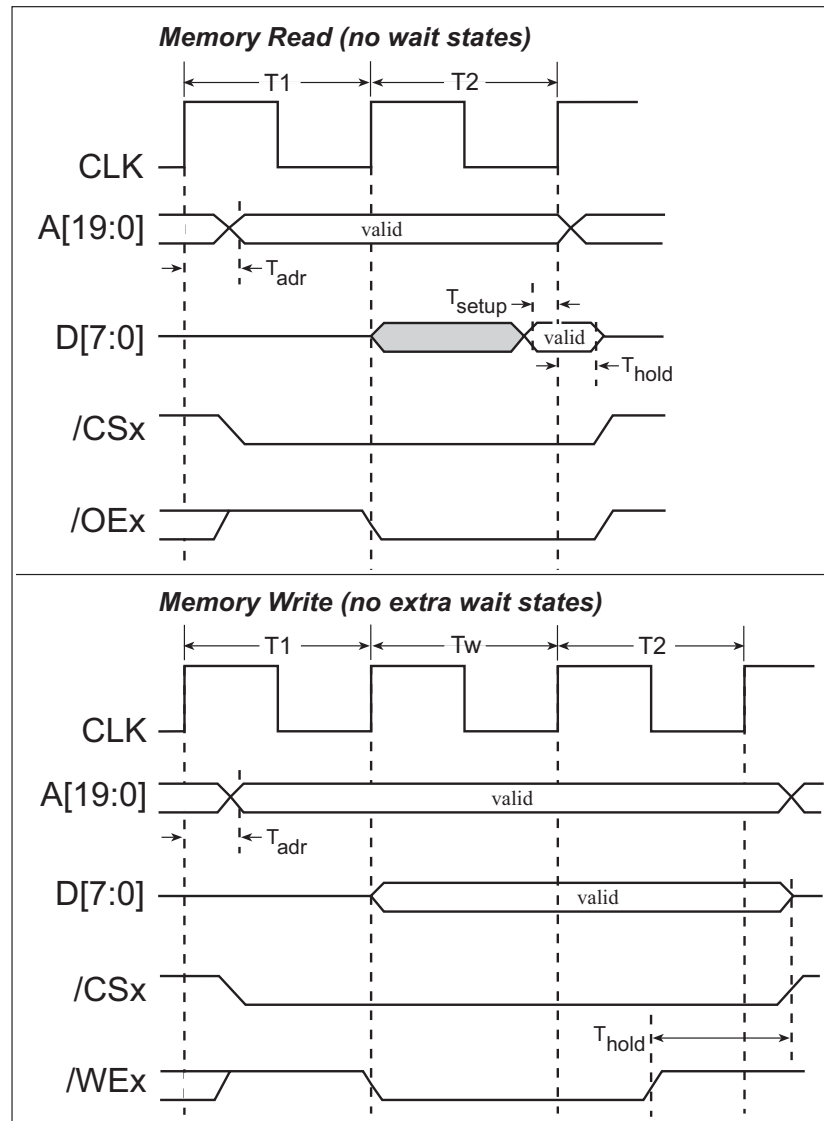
Memory Read (no wait states)

T1

T2

CLK

A[19:0]

valid

$T_{adr}$

$T_{setup}$

D[7:0]

valid

$T_{hold}$

/CSx

/OEx

Memory Write (no extra wait states)

T1

Tw

T2

CLK

A[19:0]

valid

$T_{adr}$

D[7:0]

valid

/CSx

$T_{hold}$

/WEx